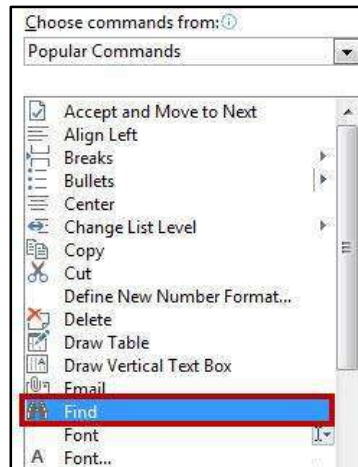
Choose commands from:

Popular Commands

Accept and Move to Next
Align Left
Breaks
Bullets
Center
Change List Level
Copy
Cut
Define New Number Format...
Delete
Draw Table
Draw Vertical Text Box
Email
Find
Font
Font...